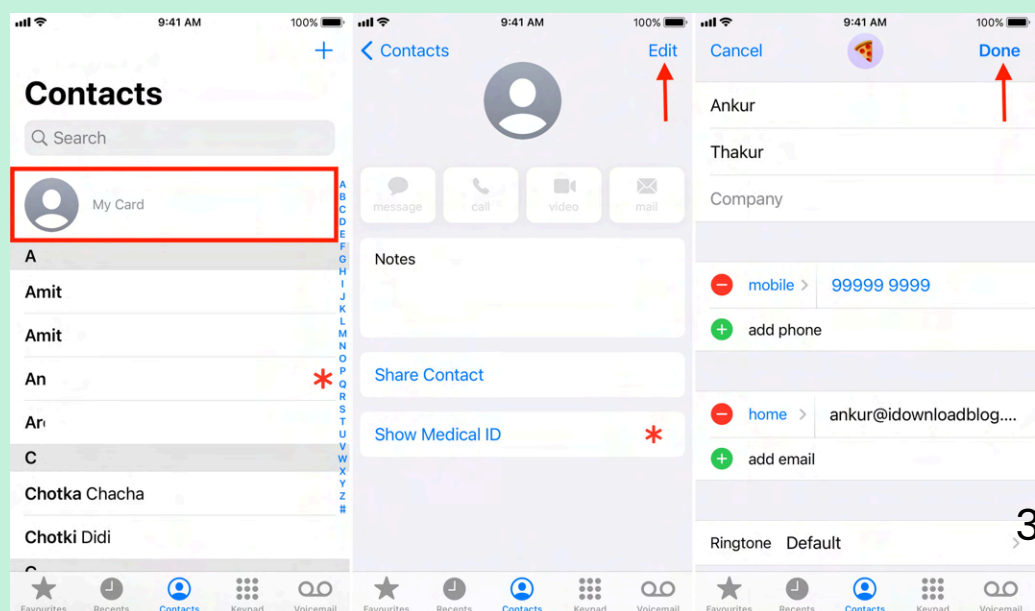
9:41 AM 100%

+

Contacts

Search

My Card

A B C D E F G H I J K L M N O P Q R S T U V W X Y Z #

A

Amit

Amit

An

Ar

C

Chotka Chacha

Chotki Didi

Favourites Recents Contacts Keypad Voicemail

9:41 AM 100%

< Contacts Edit

message call video mail

Notes

Share Contact

Show Medical ID

Favourites Recents Contacts Keypad Voicemail

9:41 AM 100%

Cancel Done

Ankur

Thakur

Company

mobile 99999 9999

add phone

home ankur@idownloadblog....

add email

3

Ringtone Default

Favourites Recents Contacts Keypad Voicemail